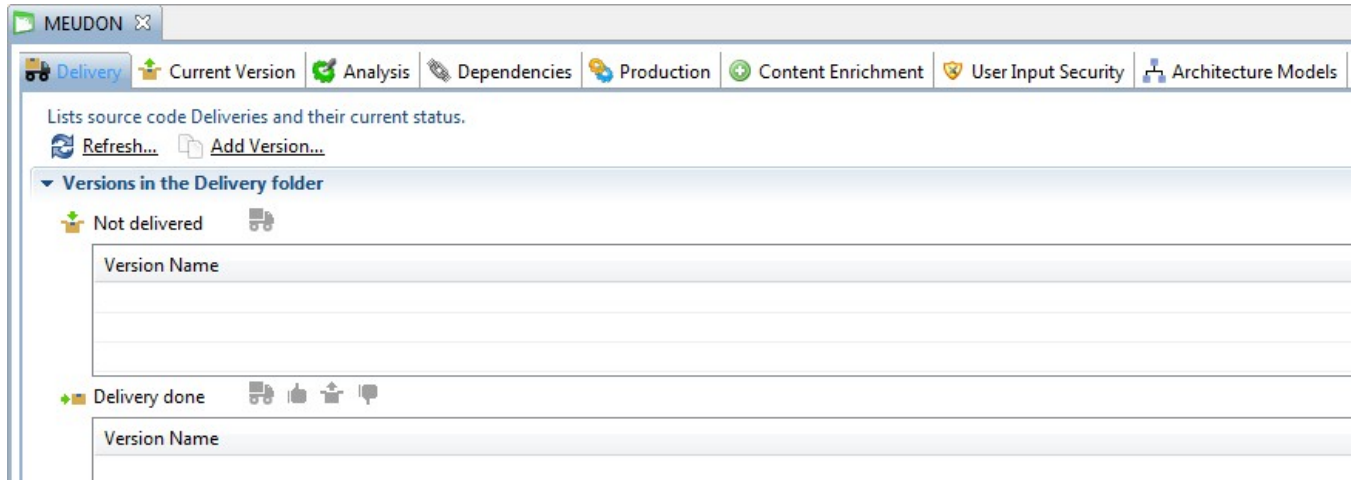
MEUDON

Delivery | Current Version | Analysis | Dependencies | Production | Content Enrichment | User Input Security | Architecture Models

Lists source code Deliveries and their current status.

Refresh... Add Version...

Versions in the Delivery folder

Not delivered

| Version Name |
|---|
| |

Delivery done

| Version Name |
|---|
| |